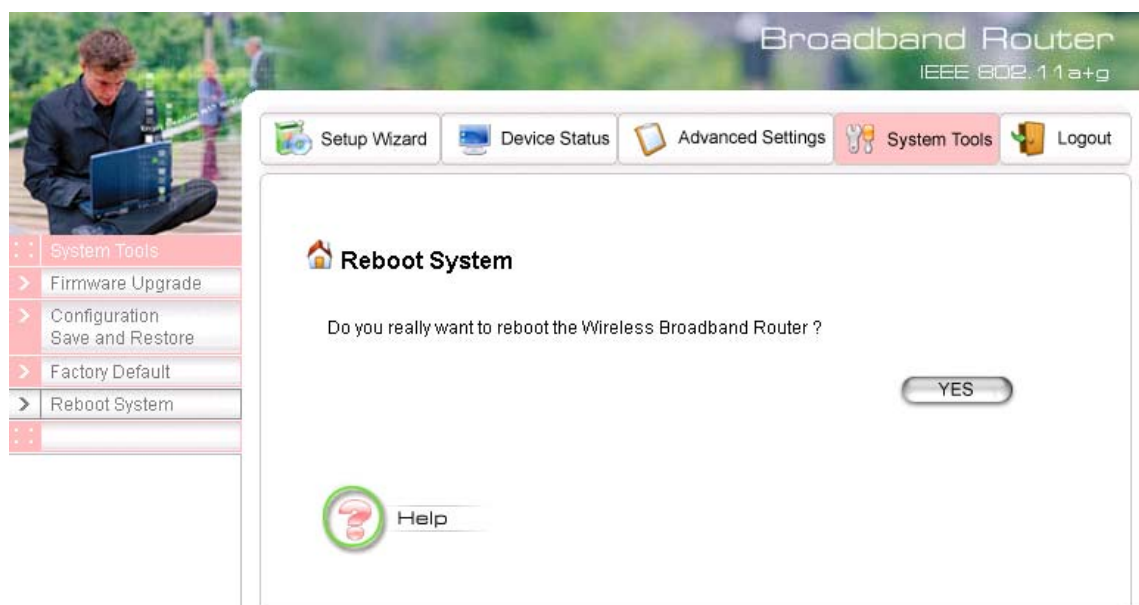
Broadband Router
IEEE 802.11a+g

Setup Wizard
Device Status
Advanced Settings
System Tools
Logout

System Tools
Firmware Upgrade
Configuration Save and Restore
Factory Default
Reboot System

Reboot System

Do you really want to reboot the Wireless Broadband Router ?

YES

Help